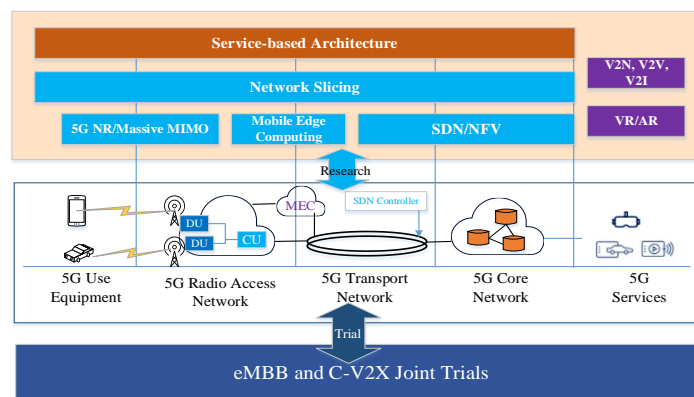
Service-based Architecture

Network Slicing

5G NR/Massive MIMO

Mobile Edge Computing

SDN/NFV

V2N, V2V, V2I

VR/AR

Research

MEC

SDN Controller

DU

DU

CU

5G Use Equipment

5G Radio Access Network

5G Transport Network

5G Core Network

5G Services

Trial

eMBB and C-V2X Joint Trials